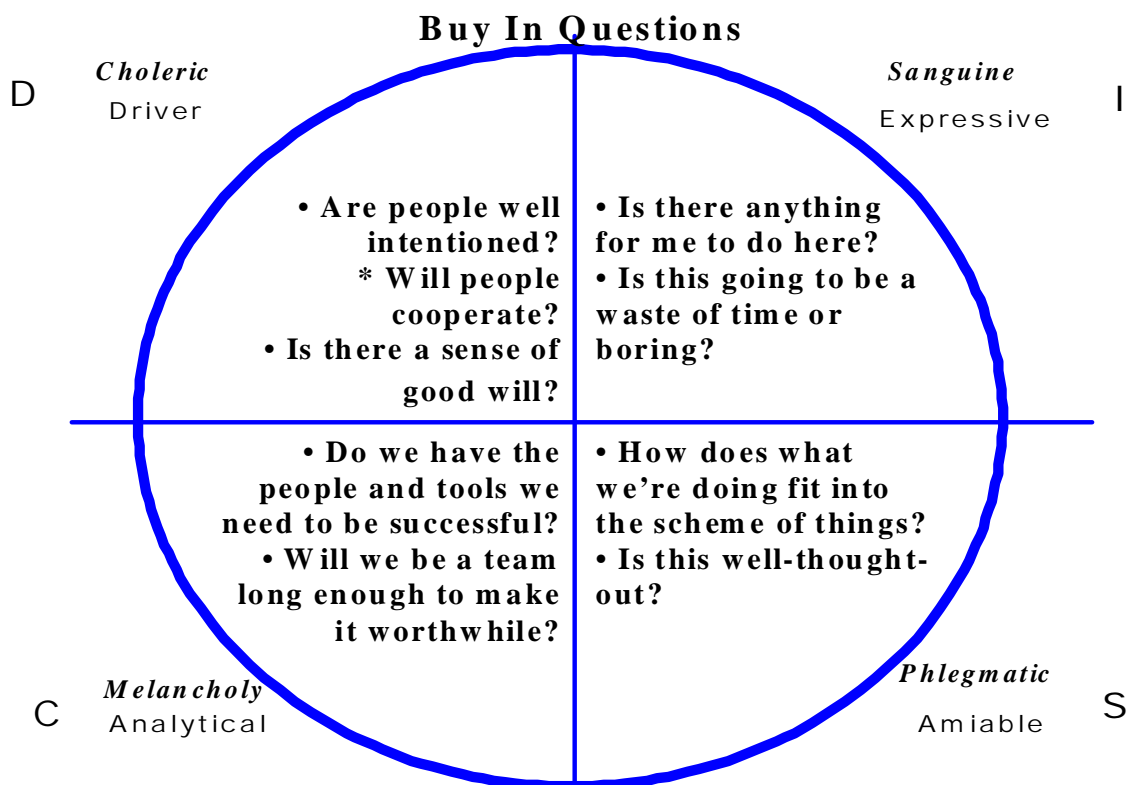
Buy In Questions

D

Choleric
Driver

Sanguine
Expressive

I

• Are people well intentioned?
* Will people cooperate?
• Is there a sense of good will?

• Is there anything for me to do here?
• Is this going to be a waste of time or boring?

• Do we have the people and tools we need to be successful?
• Will we be a team long enough to make it worthwhile?

• How does what we're doing fit into the scheme of things?
• Is this well-thought-out?

C

Melancholy
Analytical

Phlegmatic
Amiable

S